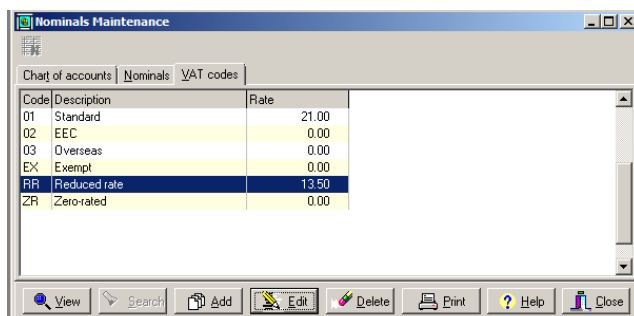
Nominals Maintenance

Chart of accounts | Nominals | VAT codes

| Code | Description | Rate |
|---|---|---|
| 01 | Standard | 21.00 |
| 02 | EEC | 0.00 |
| 03 | Overseas | 0.00 |
| EX | Exempt | 0.00 |
| RR | Reduced rate | 13.50 |
| ZR | Zero-rated | 0.00 |

View | Search | Add | Edit | Delete | Print | Help | Close